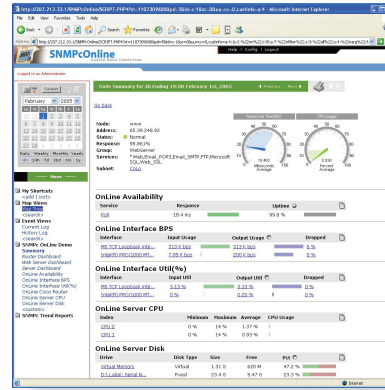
http://202.212.33.1/SNMPcOnline/SCRIPT.PHP?fn=1107309600&pt... - Microsoft Internet Explorer

File Edit View Favorites Tools Help

Back Search Favorites

Address http://202.212.33.1/SNMPcOnline/SCRIPT.PHP?fn=1107309600&pt=

Help | Config | Logout

SNMPcOnline

Logged in as Administrator

February 2005

Daily Weekly Monthly Yearly

Views

My Shortcuts
<add | sort>
Map Views
Root Subnet
<search>
Event Views
Current Log
History Log
<search>
SNMPc OnLine Demo
Summary
Router Dashboard
Web Server Dashboard
Server Dashboard
OnLine Availability
OnLine Interface BPS
OnLine Interface Util(%)
OnLine Server CPU
OnLine Server Disk
<custom>
SNMPc Trend Reports

Node Summary for 4h Ending 19:00 February 10, 2005 Previous Next

Go Back

Node: www
Address: 65.39.248.92
Status: Normal
Response: 99.861%
Group: WebServer
Services: *Web,Email_POP3,Email_SMTP,FTP,Microsoft SQL,Web_SSL
Subnet: Colo

Response (ms)
Milliseconds Average

CPU Usage
Percent Average

OnLine Availability

| Service | Response | | Uptime |
|---|---|---|---|
| Poll | 18.4 ms | | 99.8 % |

OnLine Interface BPS

| Interface | Input Usage | Output Usage | Dropped |
|---|---|---|---|
| MS TCP Loopback interfa... | 313 K bps | 313 K bps | 0 % |
| Intel(R) PRO/1000 MT... | 7.95 K bps | 200 K bps | 0 % |

OnLine Interface Util(%)

| Interface | Input Util | Output Util | Dropped |
|---|---|---|---|
| MS TCP Loopback interfa... | 3.13 % | 3.13 % | 0 % |
| Intel(R) PRO/1000 MT... | 0 % | 0.20 % | 0 % |

OnLine Server CPU

| Index | Minimum | Maximum | Average | CPU Usage |
|---|---|---|---|---|
| CPU 1 | 0 % | 14 % | 1.37 % | |
| CPU 2 | 0 % | 14 % | 0.93 % | |

OnLine Server Disk

| Drive | Disk Type | Size | Free | Pct |
|---|---|---|---|---|
| Virtual Memory | Virtual | 1.31 G | 620 M | 47.2 % |
| D:\ Label: Serial N... | Fixed | 23.9 G | 9.47 G | 23.3 % |

Internet